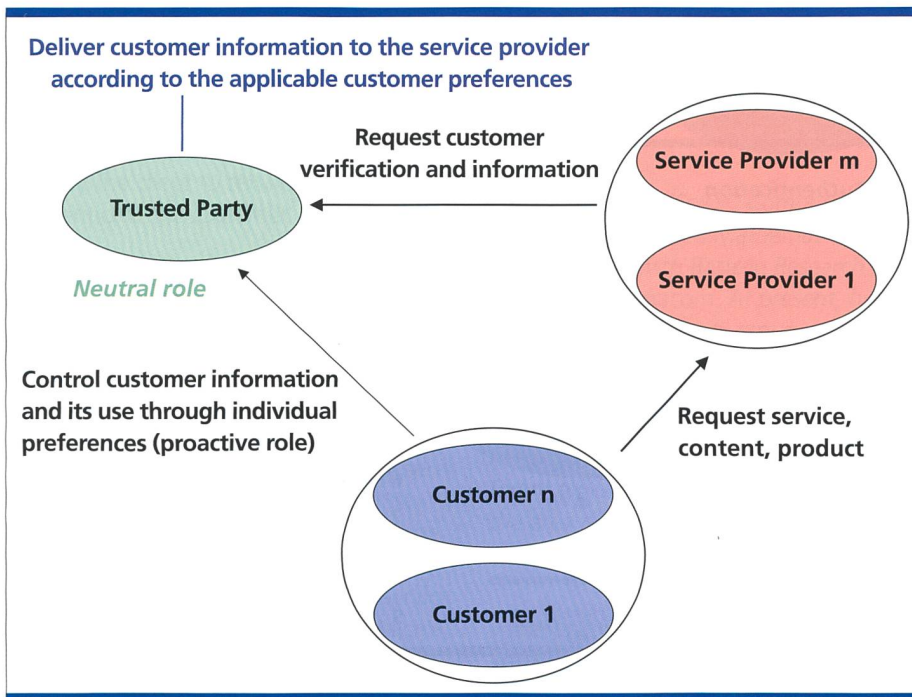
Deliver customer information to the service provider according to the applicable customer preferences

Request customer verification and information

Service Provider m

Trusted Party

Service Provider 1

Neutral role

Control customer information and its use through individual preferences (proactive role)

Request service, content, product

Customer n

Customer 1